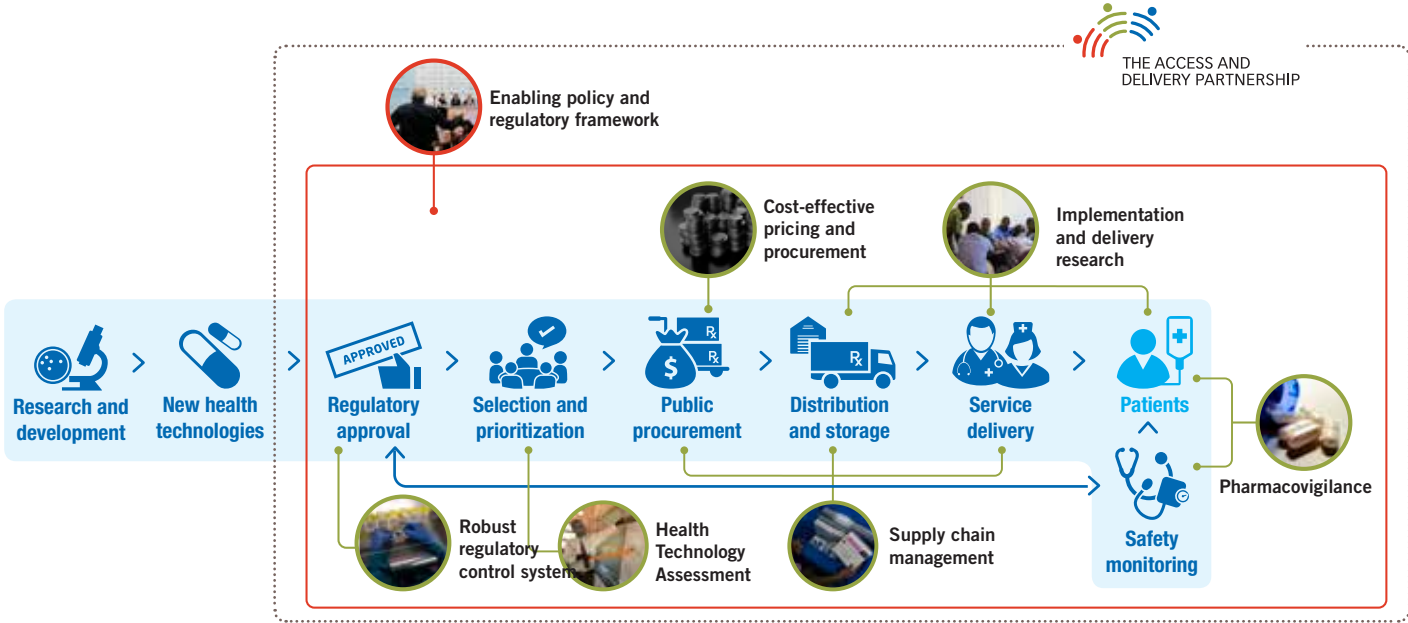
THE ACCESS AND DELIVERY PARTNERSHIP

Enabling policy and regulatory framework

Cost-effective pricing and procurement

Implementation and delivery research

APPROVED

Rx

Rx

Rx

Research and development

New health technologies

Regulatory approval

Selection and prioritization

Public procurement

Distribution and storage

Service delivery

Patients

Safety monitoring

Pharmacovigilance

Robust regulatory control system

Health Technology Assessment

Supply chain management